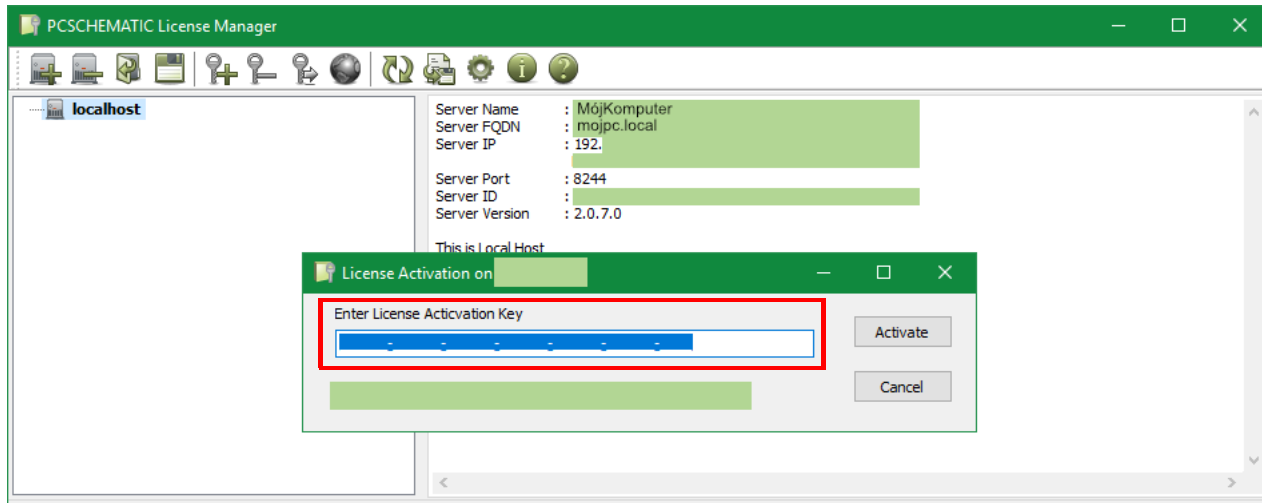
PCSCHEMATIC License Manager

localhost

Server Name : MójKomputer
Server FQDN : mojpc.local
Server IP : 192.

Server Port : 8244
Server ID :
Server Version : 2.0.7.0

This is Local Host

License Activation on

Enter License Acticvation Key

- - - - - -

Activate

Cancel